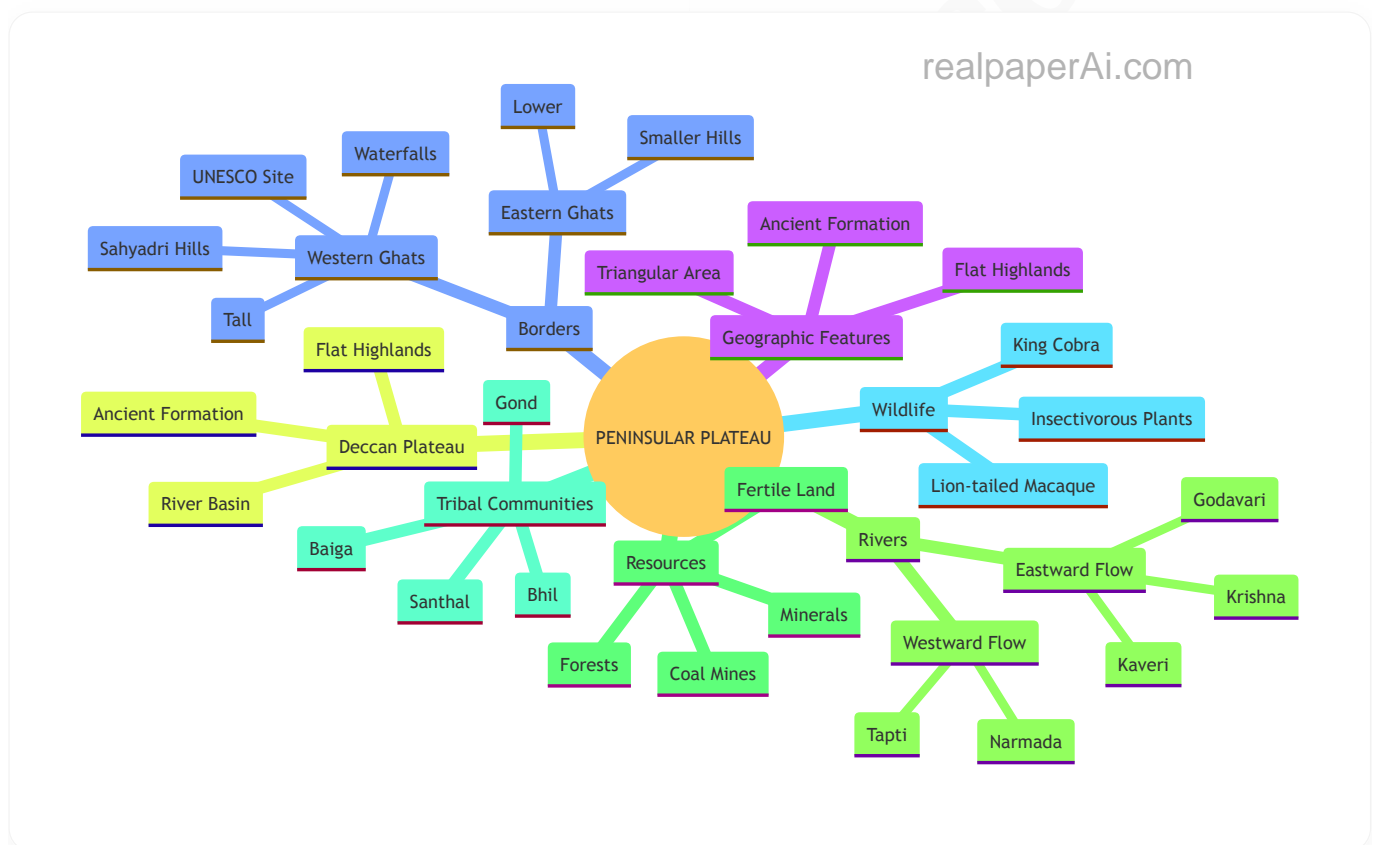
realpaperAi.com

PENINSULAR PLATEAU

Borders
Western Ghats
UNESCO Site
Waterfalls
Sahyadri Hills
Tall
Eastern Ghats
Lower
Smaller Hills

Geographic Features
Triangular Area
Ancient Formation
Flat Highlands

Wildlife
King Cobra
Insectivorous Plants
Lion-tailed Macaque

Rivers
Fertile Land
Eastward Flow
Godavari
Krishna
Kaveri
Westward Flow
Tapti
Narmada

Resources
Forests
Coal Mines
Minerals

Tribal Communities
Gond
Baiga
Santhal
Bhil

Deccan Plateau
Flat Highlands
Ancient Formation
River Basin